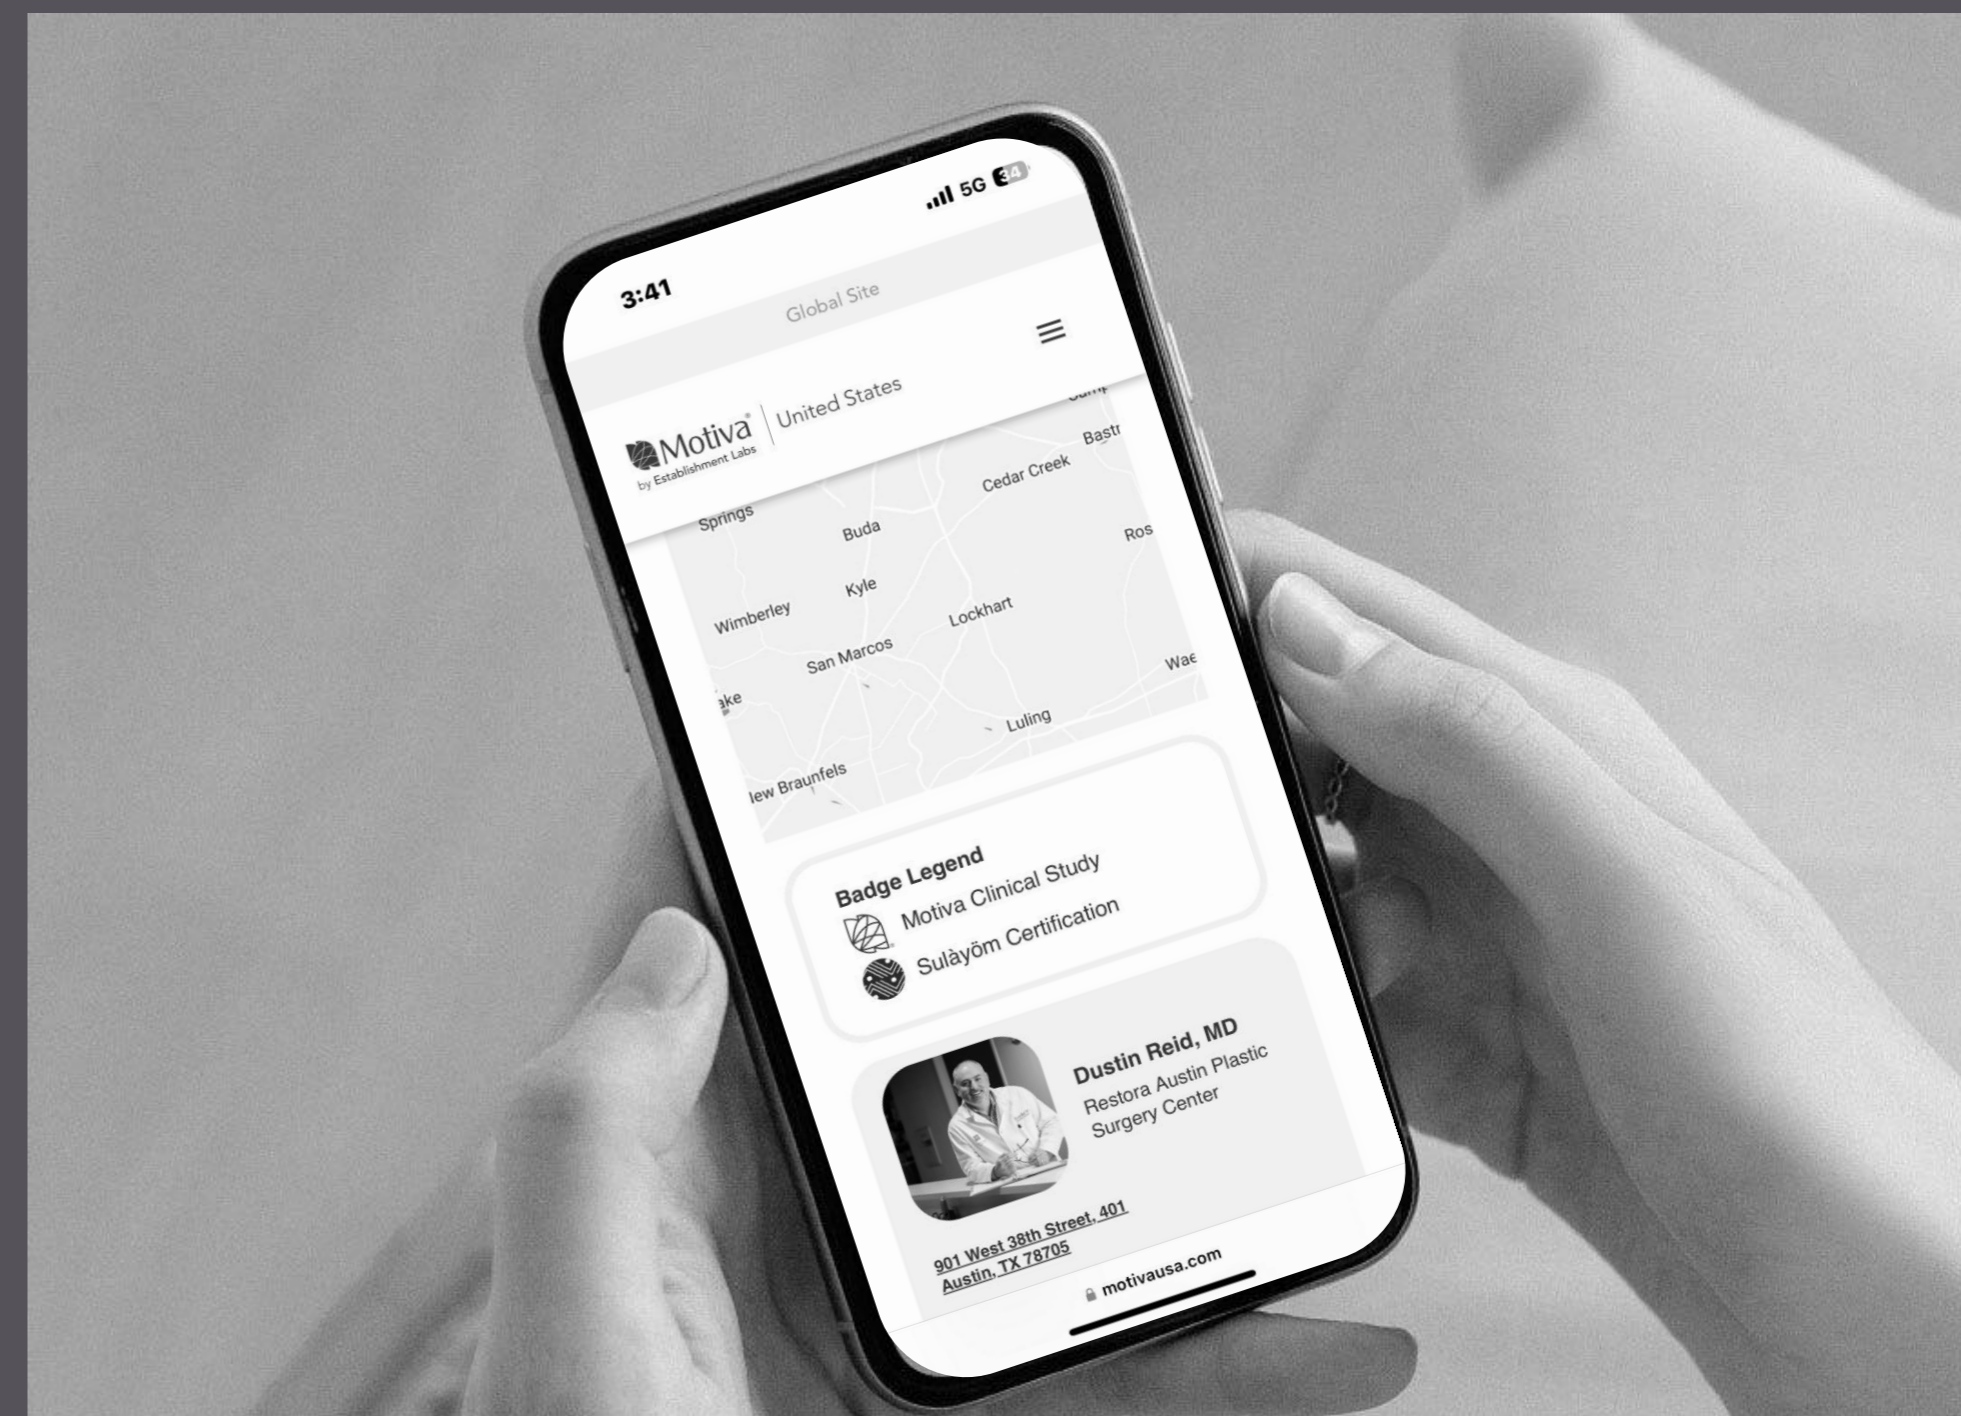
3:41

5G 34

Global Site

Motiva®
by Establishment Labs

United States

Camp

Bastr

Cedar Creek

Springs

Buda

Ros

Kyle

Wimberley

Lockhart

San Marcos

Wae

ake

Luling

lew Braunfels

Badge Legend

Motiva Clinical Study

Sulàyöm Certification

Dustin Reid, MD

Restora Austin Plastic Surgery Center

901 West 38th Street, 401 Austin, TX 78705

motivausa.com